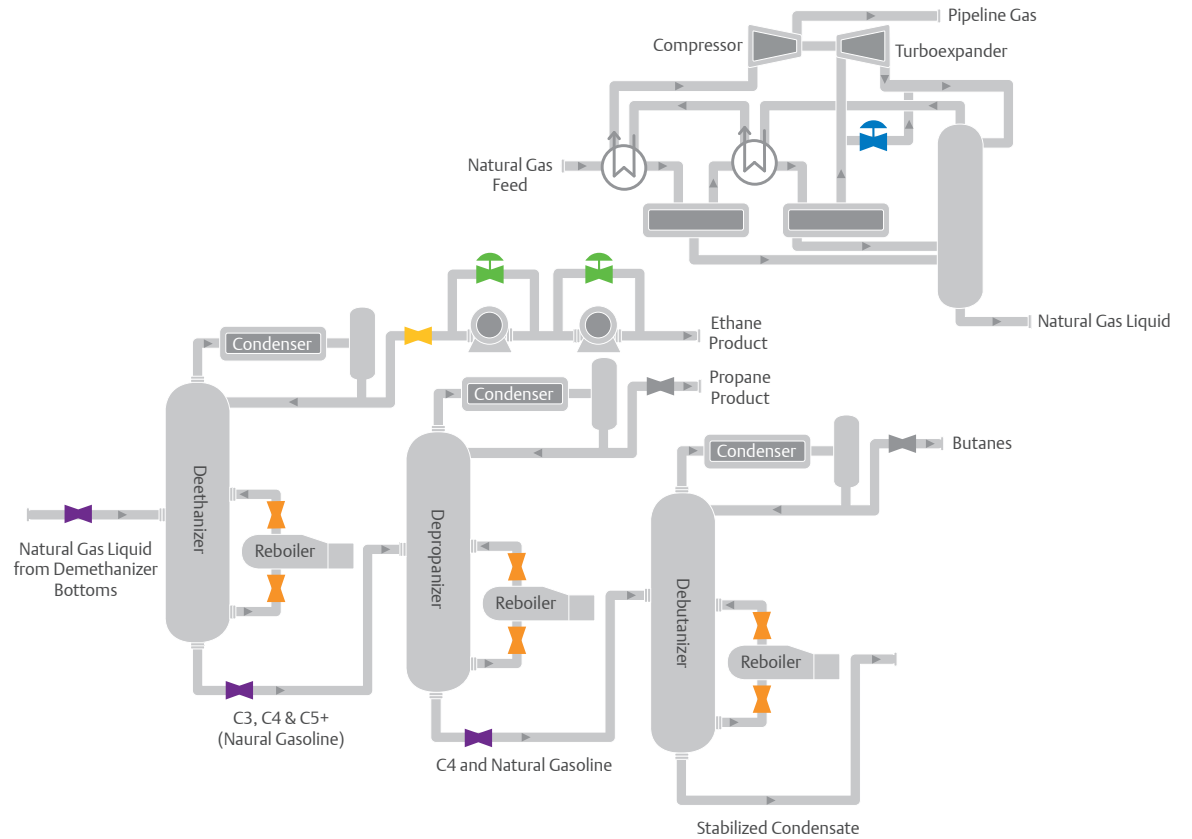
Pipeline Gas

Compressor

Turboexpander

Natural Gas Feed

Natural Gas Liquid

Condenser

Ethane Product

Condenser

Propane Product

Condenser

Butanes

Deethanizer

Reboiler

Natural Gas Liquid from Demethanizer Bottoms

Depropanizer

Reboiler

Debutanizer

Reboiler

C3, C4 & C5+ (Naural Gasoline)

C4 and Natural Gasoline

Stabilized Condensate